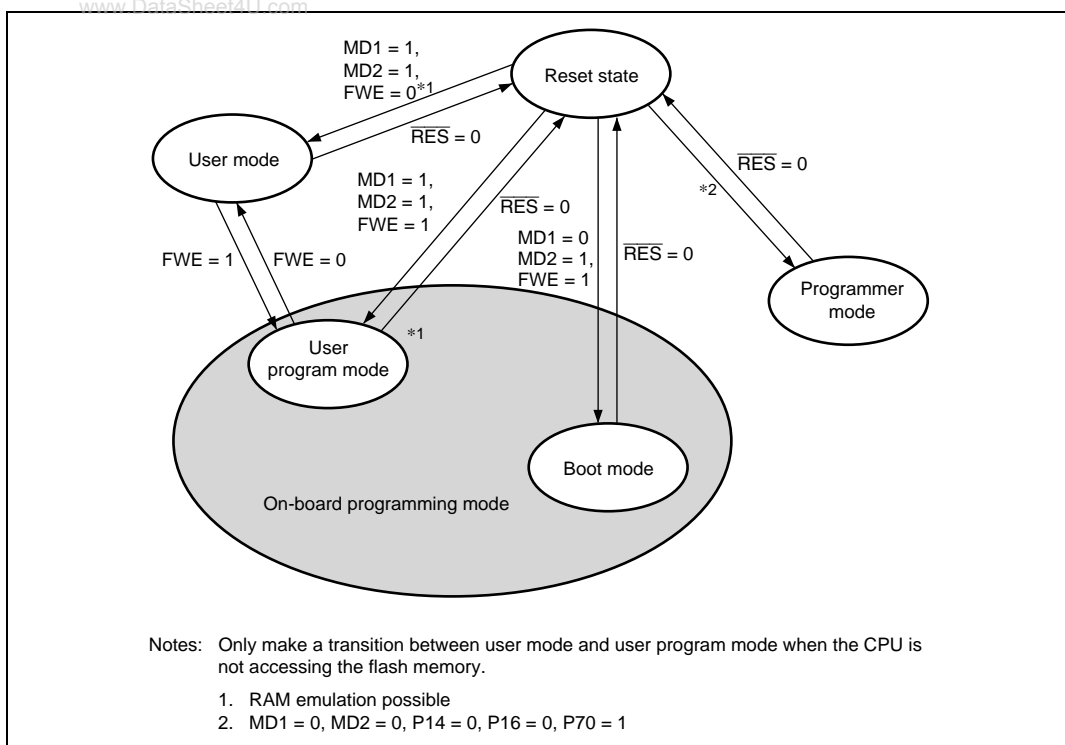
www.DataSheet4U.com

MD1 = 1,
MD2 = 1,
FWE = 0*1

Reset state

$\overline{RES}$ = 0

User mode

MD1 = 1,
MD2 = 1,
FWE = 1

$\overline{RES}$ = 0

$\overline{RES}$ = 0

*2

FWE = 1

FWE = 0

MD1 = 0
MD2 = 1,
FWE = 1

$\overline{RES}$ = 0

Programmer mode

*1

User program mode

Boot mode

On-board programming mode

Notes: Only make a transition between user mode and user program mode when the CPU is not accessing the flash memory.

1. RAM emulation possible
2. MD1 = 0, MD2 = 0, P14 = 0, P16 = 0, P70 = 1